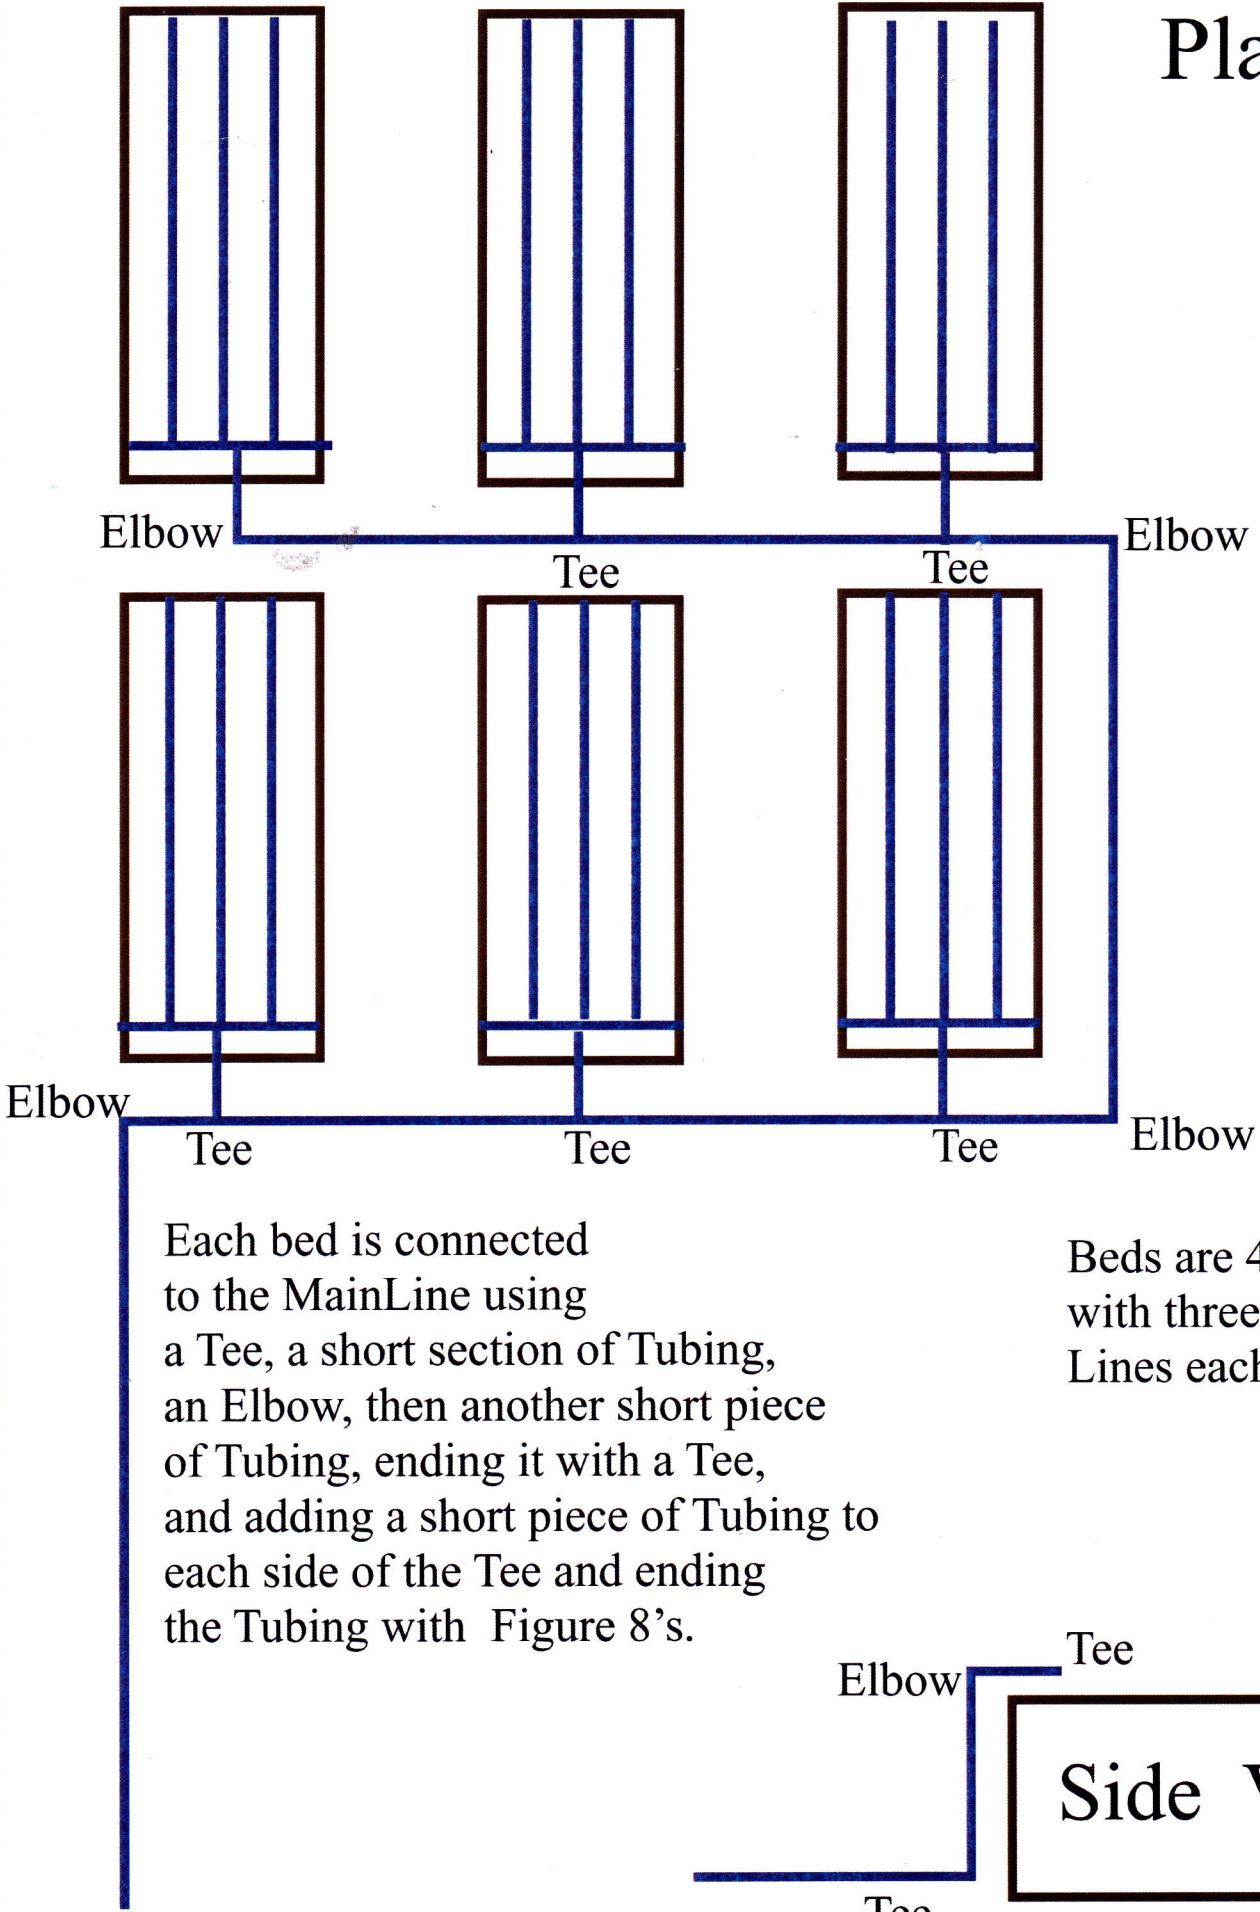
Pla

Elbow

Tee

Tee

Elbow

Elbow

Tee

Tee

Tee

Elbow

Each bed is connected to the MainLine using a Tee, a short section of Tubing, an Elbow, then another short piece of Tubing, ending it with a Tee, and adding a short piece of Tubing to each side of the Tee and ending the Tubing with  Figure 8's.

Beds are 4
with three
Lines each

Tee

Elbow

Side V

Tee